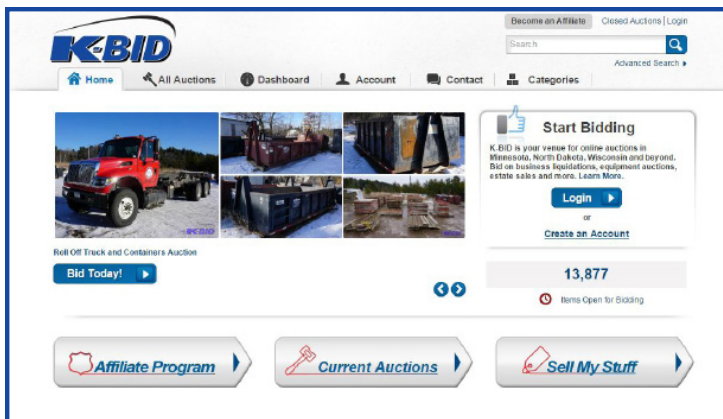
K-BID

Become an Affiliate Closed Auctions | Login

Search

Advanced Search ▸

Home All Auctions Dashboard Account Contact Categories

Roll Off Truck and Containers Auction

Bid Today!

Start Bidding

K-BID is your venue for online auctions in Minnesota, North Dakota, Wisconsin and beyond. Bid on business liquidations, equipment auctions, estate sales and more. Learn More.

Login

or

Create an Account

13,877

Items Open for Bidding

Affiliate Program

Current Auctions

Sell My Stuff